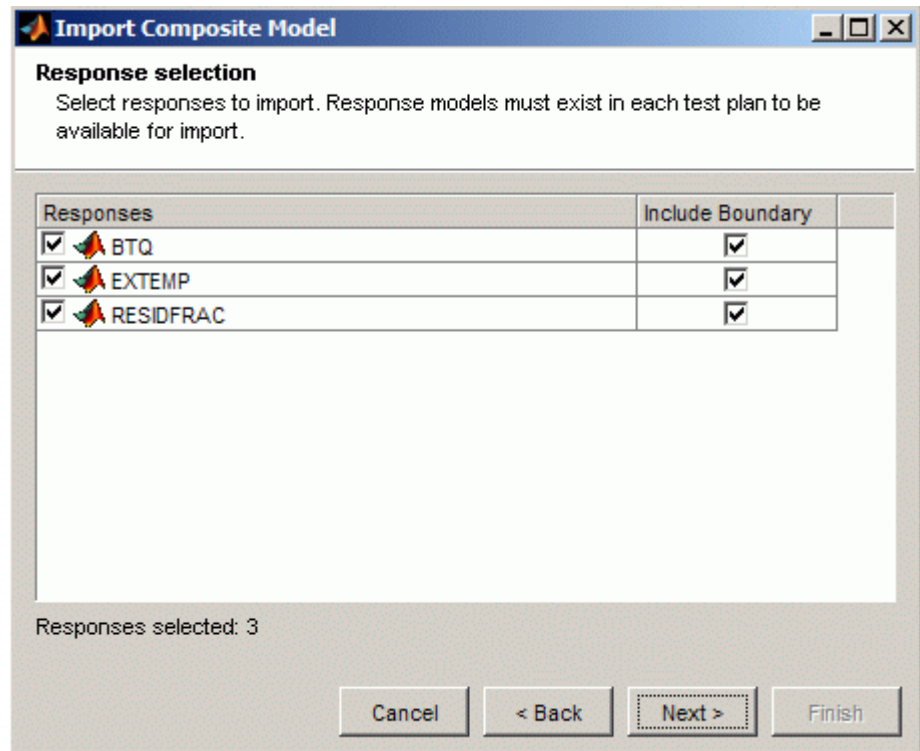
Import Composite Model

**Response selection**

Select responses to import. Response models must exist in each test plan to be available for import.

| Responses | Include Boundary |
|---|---|
| ☑ BTQ | ☑ |
| ☑ EXTEMP | ☑ |
| ☑ RESIDFRAC | ☑ |

Responses selected: 3

Cancel | < Back | Next > | Finish